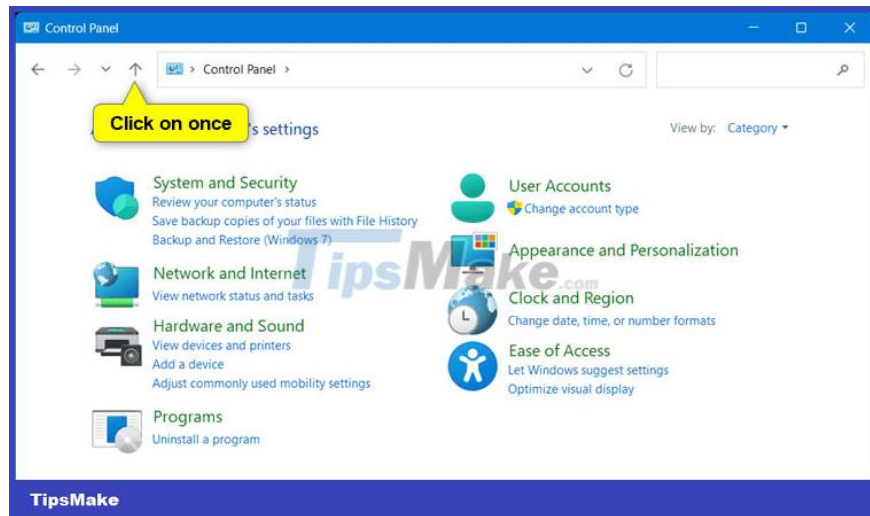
Control Panel

> Control Panel >

Click on once

's settings

View by: Category

System and Security
Review your computer's status
Save backup copies of your files with File History
Backup and Restore (Windows 7)

Network and Internet
View network status and tasks

Hardware and Sound
View devices and printers
Add a device
Adjust commonly used mobility settings

Programs
Uninstall a program

User Accounts
Change account type

Appearance and Personalization

Clock and Region
Change date, time, or number formats

Ease of Access
Let Windows suggest settings
Optimize visual display

TipsMake.com

TipsMake